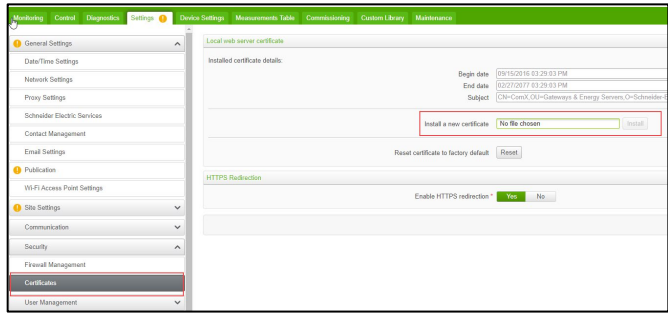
Monitoring Control Diagnostics Settings ! Device Settings Measurements Table Commissioning Custom Library Maintenance

! General Settings
Date/Time Settings
Network Settings
Proxy Settings
Schneider Electric Services
Contact Management
Email Settings
! Publication
Wi-Fi Access Point Settings
! Site Settings
Communication
Security
Firewall Management
Certificates
User Management

Local web server certificate

Installed certificate details:

Begin date 09/15/2016 03:29:03 PM
End date 02/27/2077 03:29:03 PM
Subject CN=ComX,OU=Gateways & Energy Servers,O=Schneider-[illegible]

Install a new certificate No file chosen Install

Reset certificate to factory default Reset

HTTPS Redirection

Enable HTTPS redirection * Yes No